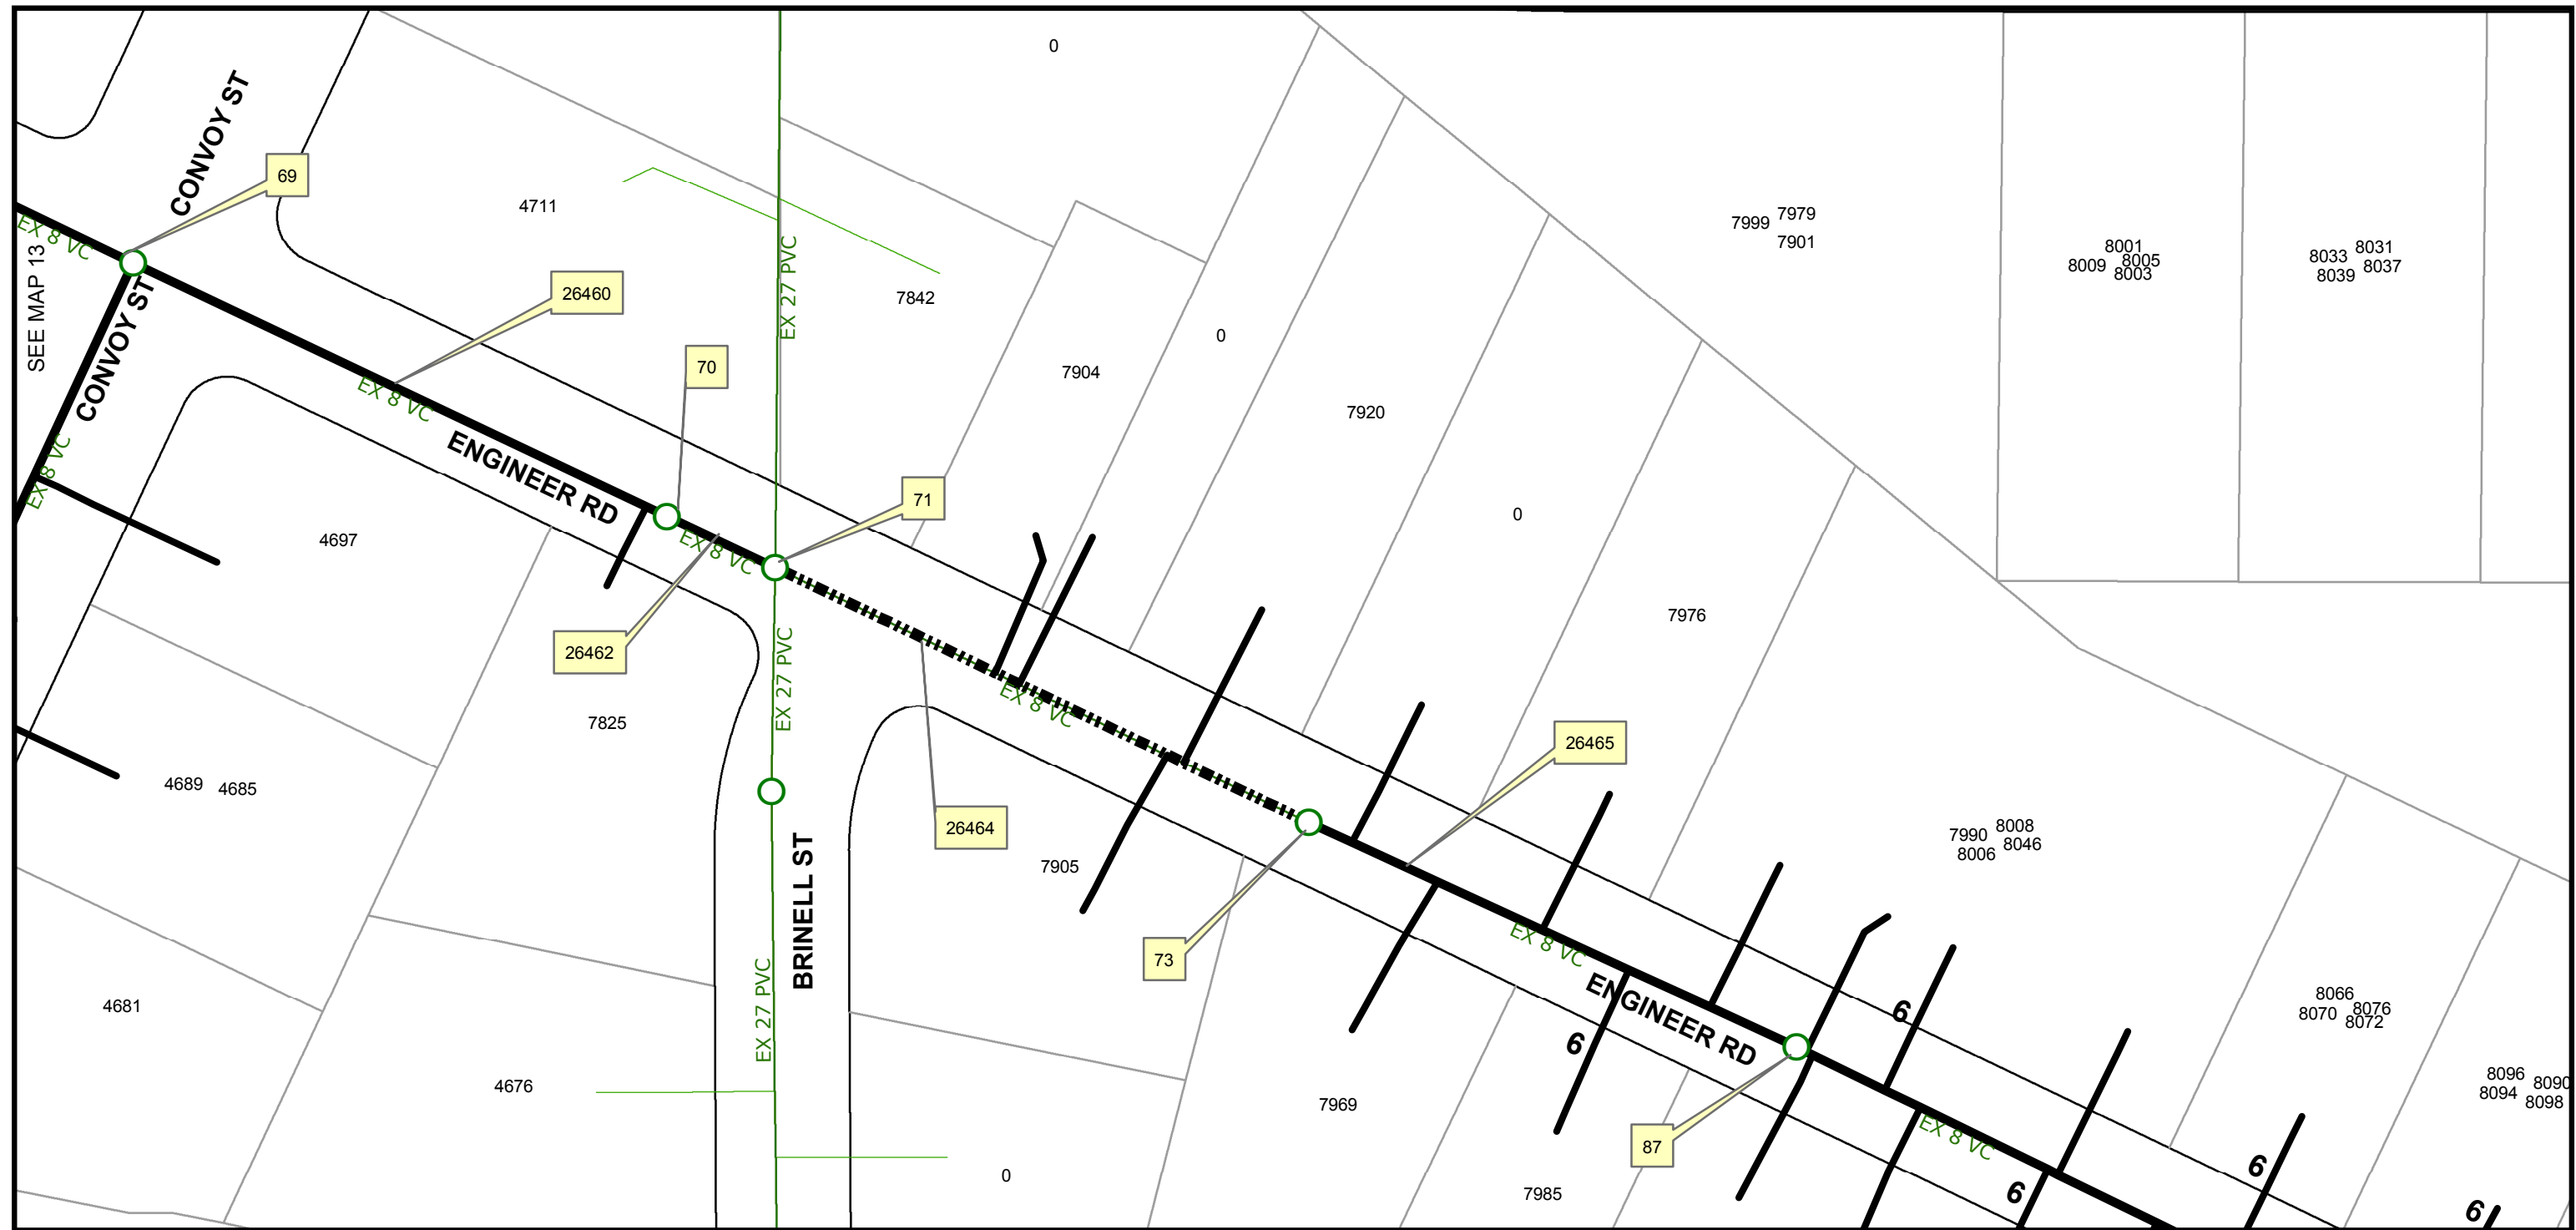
0
CONVOY ST
69
EX 8 VC
SEE MAP 13
CONVOY ST
4711
26460
EX 27 PVC
7842
7904
0
7999 7979
7901
8001
8009 8005
8003
8033 8031
8039 8037
EX 8 VC
70
EX 8 VC
ENGINEER RD
71
7920
0
4697
EX 8 VC
26462
EX 27 PVC
EX 8 VC
7976
7825
26465
4689 4685
BRINELL ST
26464
7905
7990 8008
8006 8046
73
EX 8 VC
4681
EX 27 PVC
ENGINEER RD
6
6
8066
8070 8076
8072
4676
7969
87
EX 8 VC
8096 8090
8094 8098
0
7985
6
6
6